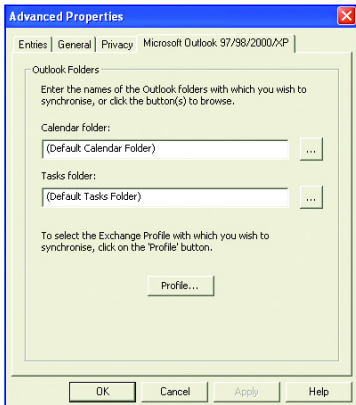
Advanced Properties

Entries | General | Privacy | Microsoft Outlook 97/98/2000/XP

Outlook Folders

Enter the names of the Outlook folders with which you wish to synchronise, or click the button(s) to browse.

Calendar folder:

(Default Calendar Folder) ...

Tasks folder:

(Default Tasks Folder) ...

To select the Exchange Profile with which you wish to synchronise, click on the 'Profile' button.

Profile...

OK Cancel Apply Help